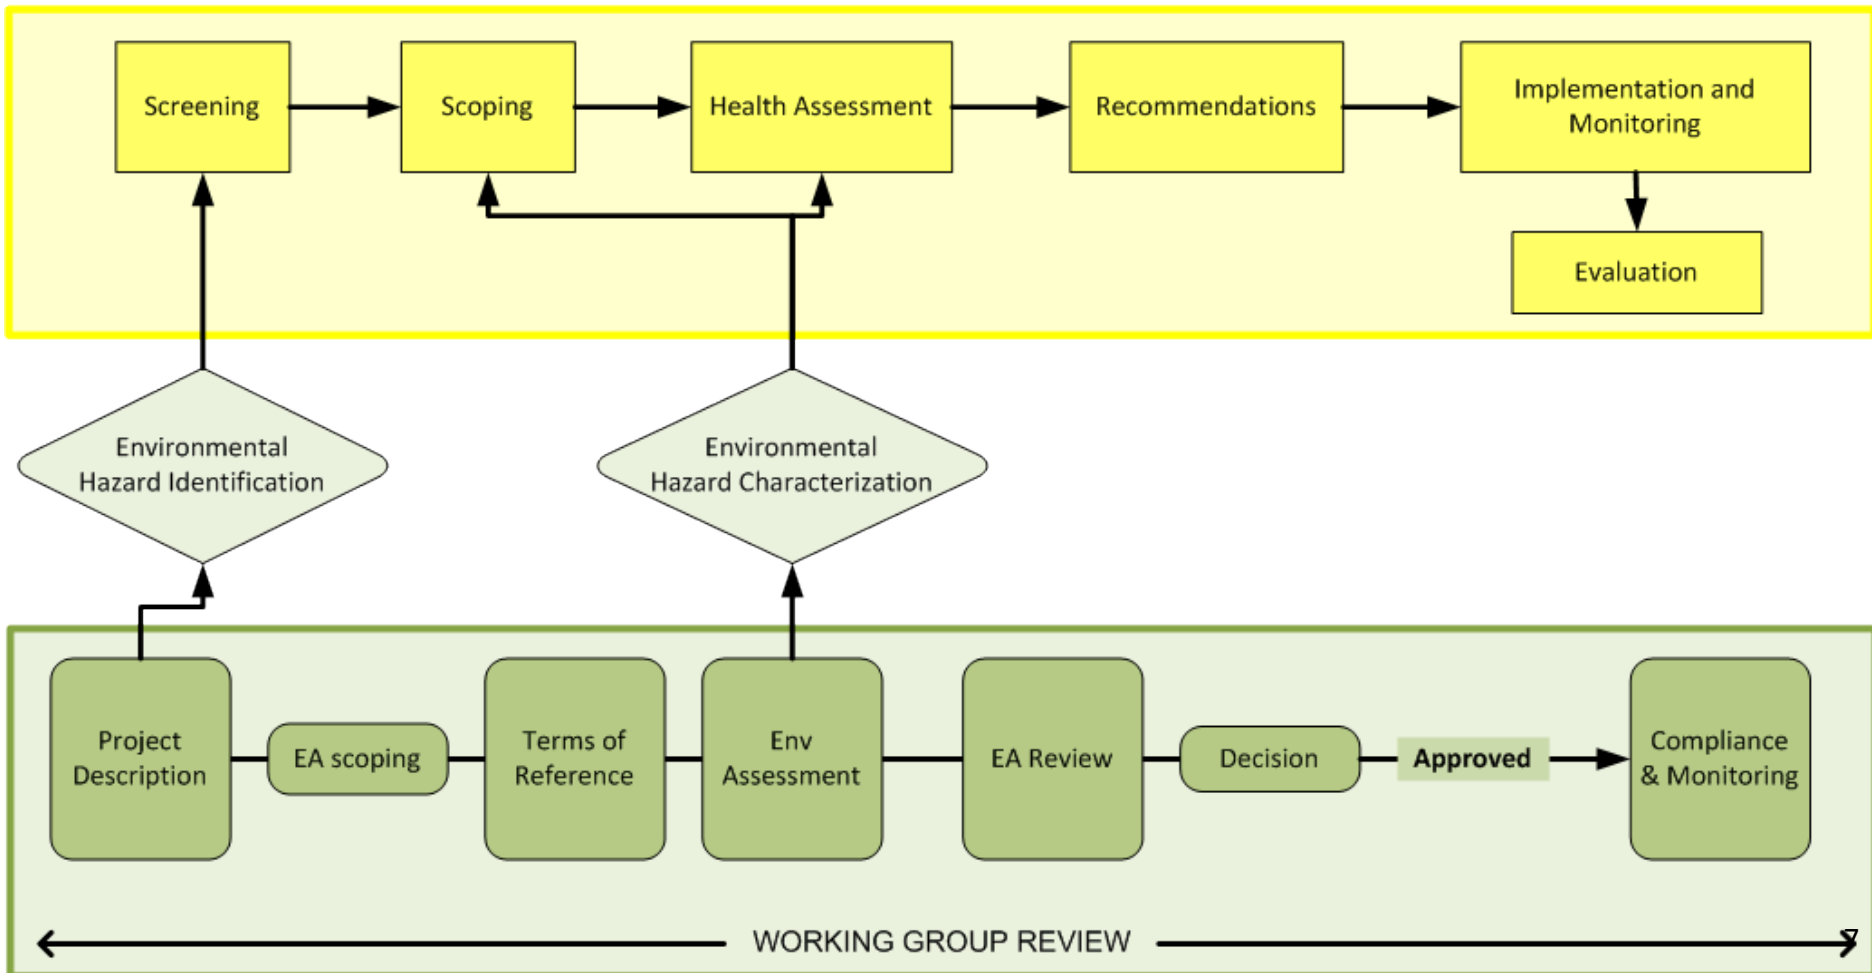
Screening

Scoping

Health Assessment

Recommendations

Implementation and Monitoring

Evaluation

Environmental Hazard Identification

Environmental Hazard Characterization

Project Description

EA scoping

Terms of Reference

Env Assessment

EA Review

Decision

Approved

Compliance & Monitoring

WORKING GROUP REVIEW